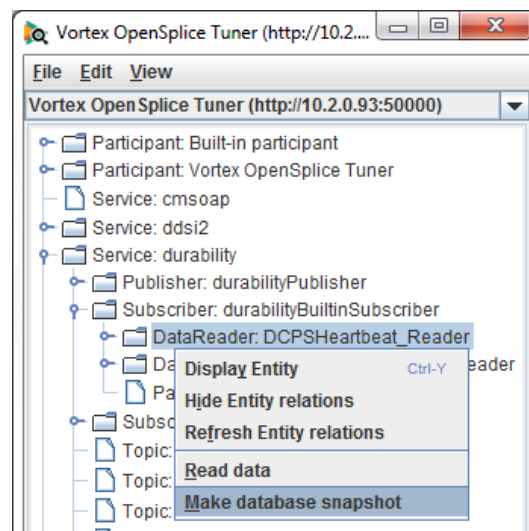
Vortex OpenSplice Tuner (http://10.2....

File Edit View

Vortex OpenSplice Tuner (http://10.2.0.93:50000)

Participant: Built-in participant
Participant: Vortex OpenSplice Tuner
Service: cmsoap
Service: ddsi2
Service: durability
Publisher: durabilityPublisher
Subscriber: durabilityBuiltinSubscriber
DataReader: DCPSHeartbeat_Reader
Da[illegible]eader
Pa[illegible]
Subsc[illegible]
Topic:
Topic:
Topic:

Display Entity Ctrl-Y
Hide Entity relations
Refresh Entity relations
Read data
Make database snapshot